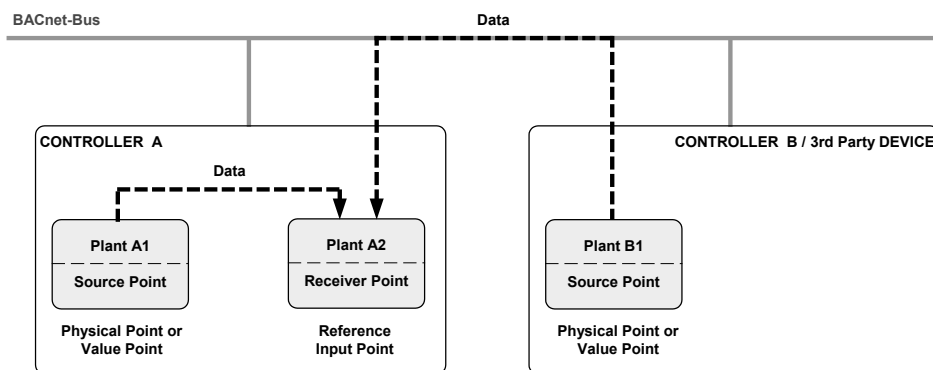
BACnet-Bus

Data

CONTROLLER A

Data

Plant A1

Source Point

Physical Point or Value Point

Plant A2

Receiver Point

Reference Input Point

CONTROLLER B / 3rd Party DEVICE

Plant B1

Source Point

Physical Point or Value Point